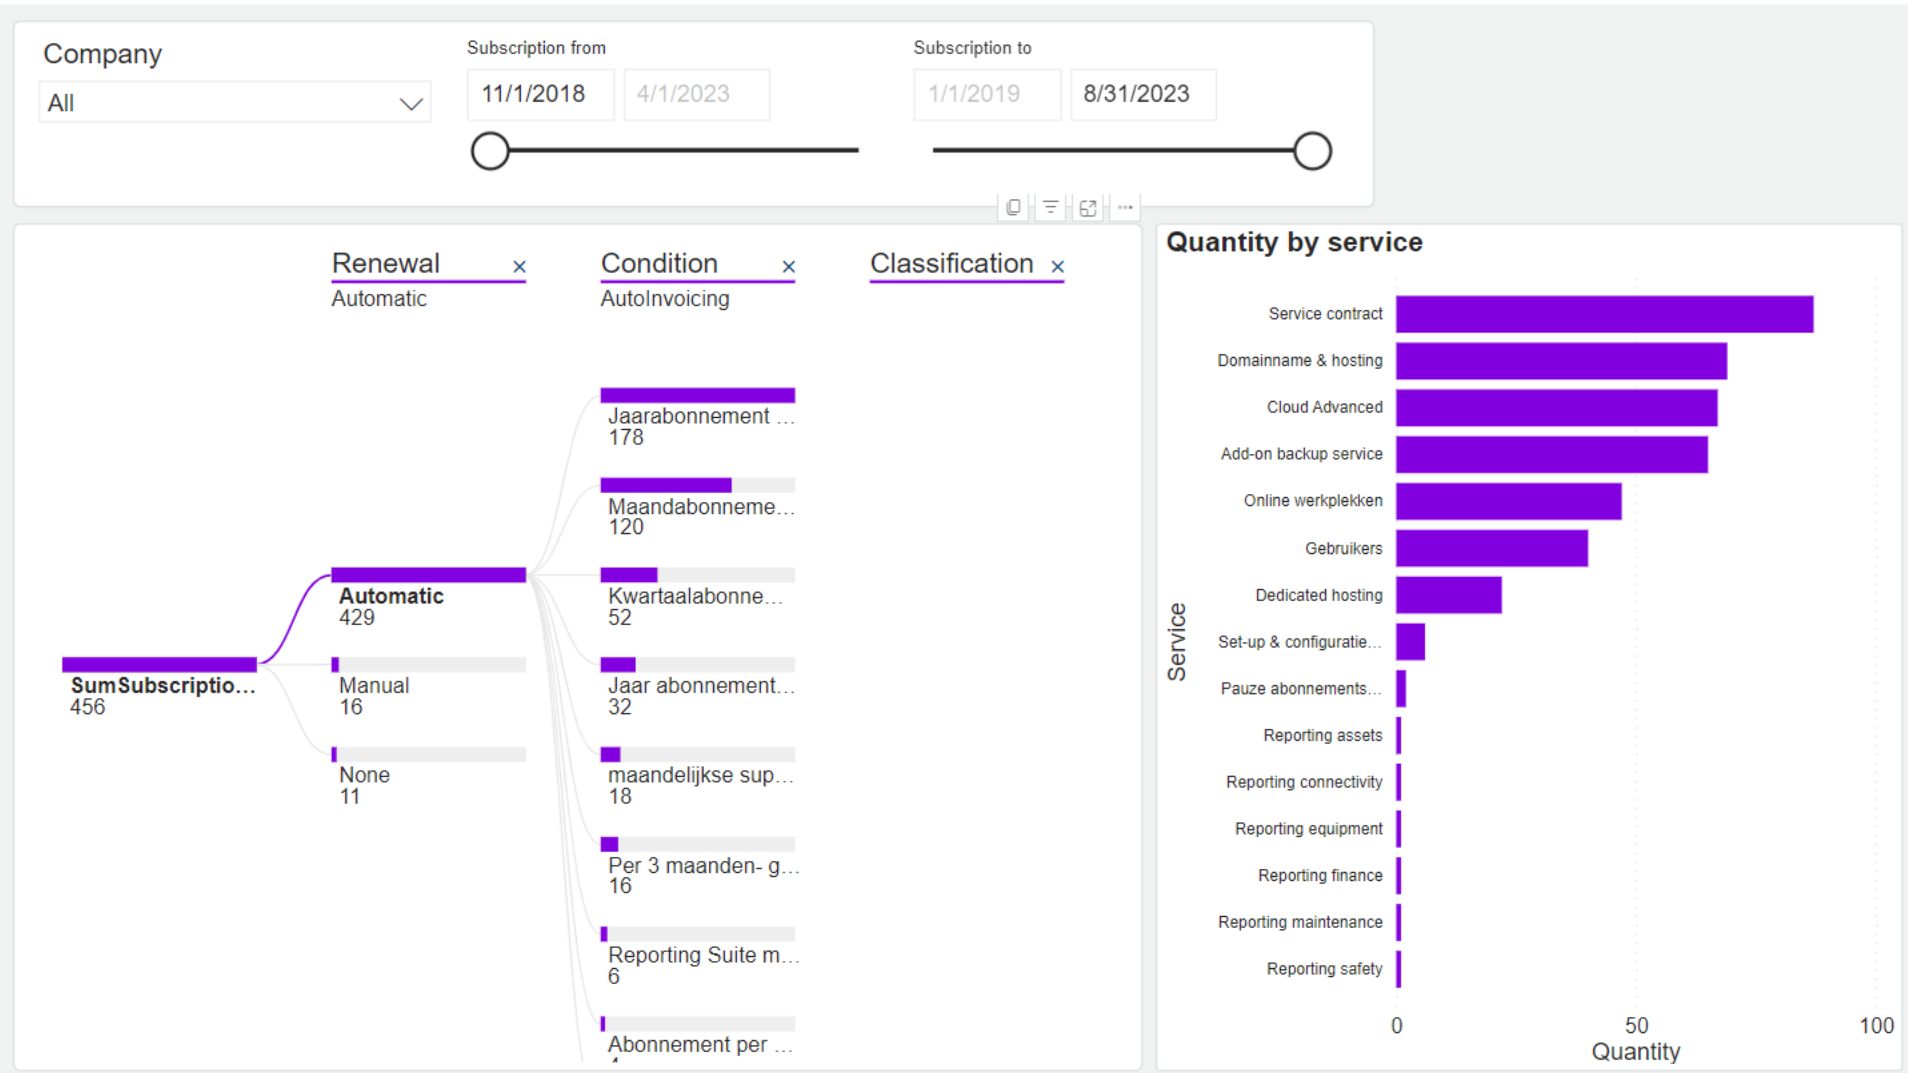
Company
All

Subscription from
11/1/2018
4/1/2023

Subscription to
1/1/2019
8/31/2023

Renewal ×
Automatic

Condition ×
AutoInvoicing

Classification ×

SumSubscriptio...
456

Automatic
429

Manual
16

None
11

Jaarabonnement ...
178

Maandabonneme...
120

Kwartaalabonne...
52

Jaar abonnement...
32

maandelijkse sup...
18

Per 3 maanden- g...
16

Reporting Suite m...
6

Abonnement per ...

Quantity by service

Service contract
Domainname & hosting
Cloud Advanced
Add-on backup service
Online werkplekken
Gebruikers
Dedicated hosting
Set-up & configuratie...
Pauze abonnements...
Reporting assets
Reporting connectivity
Reporting equipment
Reporting finance
Reporting maintenance
Reporting safety

Service

0
50
100
Quantity